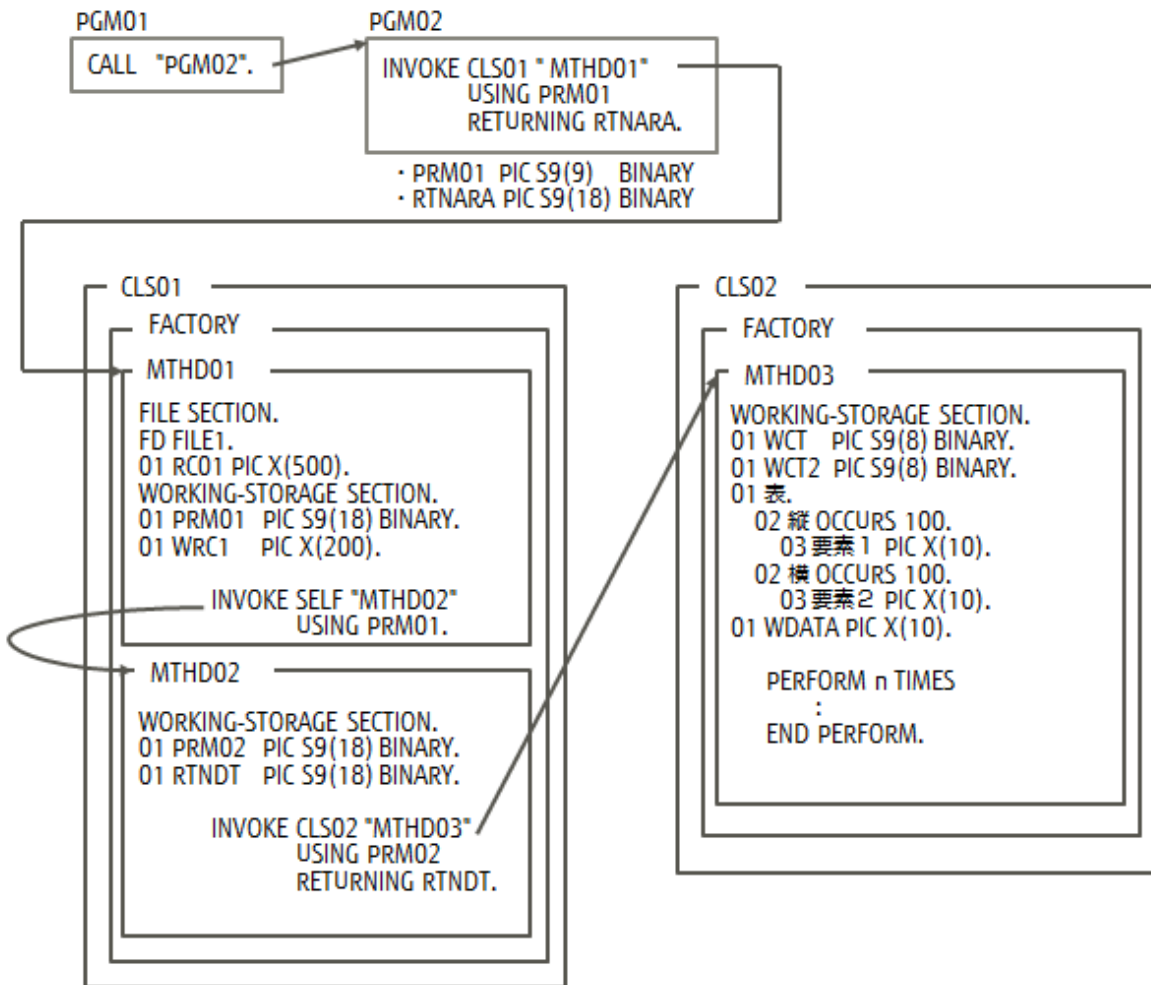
PGM01

CALL "PGM02".

PGM02

INVOKE CLS01 " MTHD01"
USING PRM01
RETURNING RTNARA.

・PRM01 PIC S9(9) BINARY
・RTNARA PIC S9(18) BINARY

CLS01

FACTORY

MTHD01

FILE SECTION.
FD FILE1.
01 RC01 PIC X(500).
WORKING-STORAGE SECTION.
01 PRM01 PIC S9(18) BINARY.
01 WRC1 PIC X(200).

INVOKE SELF "MTHD02"
USING PRM01.

MTHD02

WORKING-STORAGE SECTION.
01 PRM02 PIC S9(18) BINARY.
01 RTNDT PIC S9(18) BINARY.

INVOKE CLS02 "MTHD03"
USING PRM02
RETURNING RTNDT.

CLS02

FACTORY

MTHD03

WORKING-STORAGE SECTION.
01 WCT PIC S9(8) BINARY.
01 WCT2 PIC S9(8) BINARY.
01 表.
02 縦 OCCURS 100.
03 要素1 PIC X(10).
02 横 OCCURS 100.
03 要素2 PIC X(10).
01 WDATA PIC X(10).

PERFORM n TIMES
:
END PERFORM.